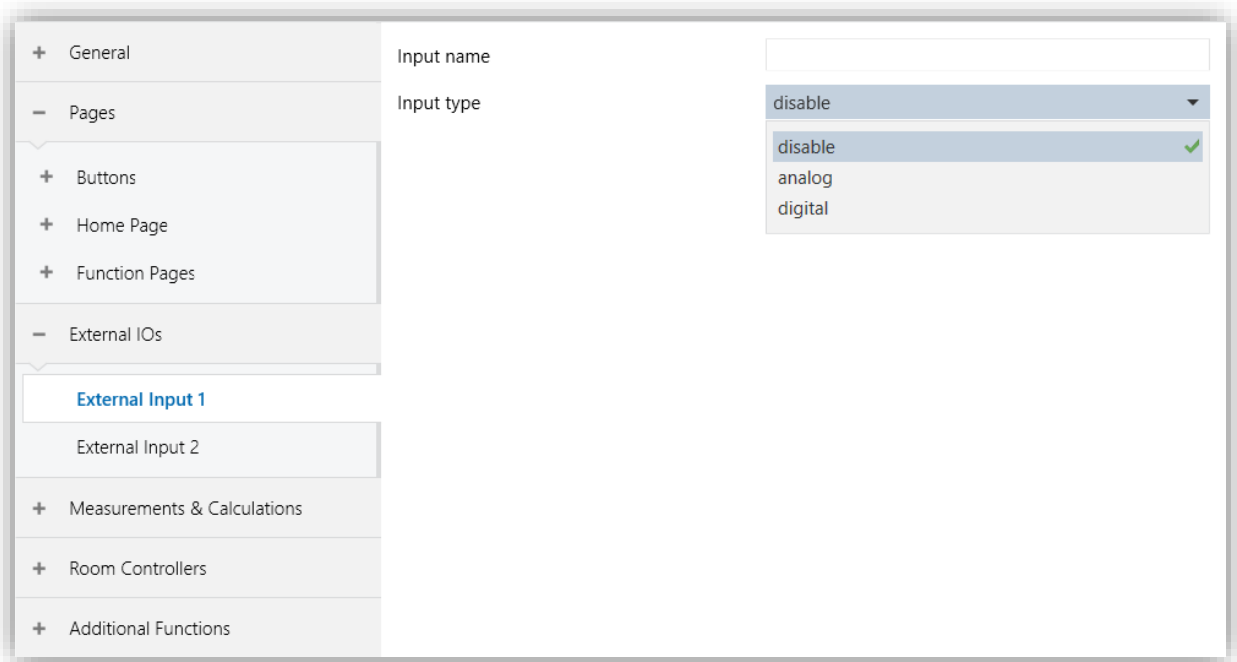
+ General

− Pages

+ Buttons

+ Home Page

+ Function Pages

− External IOs

External Input 1

External Input 2

+ Measurements & Calculations

+ Room Controllers

+ Additional Functions

Input name

Input type

disable

disable

analog

digital